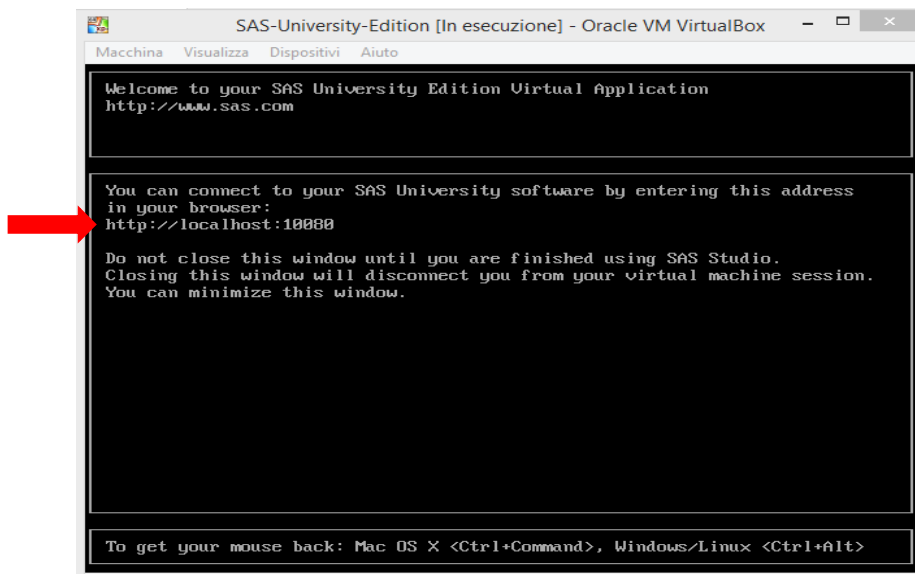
SAS-University-Edition [In esecuzione] - Oracle VM VirtualBox

Macchina Visualizza Dispositivi Aiuto

Welcome to your SAS University Edition Virtual Application
http://www.sas.com

You can connect to your SAS University software by entering this address in your browser:
http://localhost:10080

Do not close this window until you are finished using SAS Studio.
Closing this window will disconnect you from your virtual machine session.
You can minimize this window.

To get your mouse back: Mac OS X <Ctrl+Command>, Windows/Linux <Ctrl+Alt>